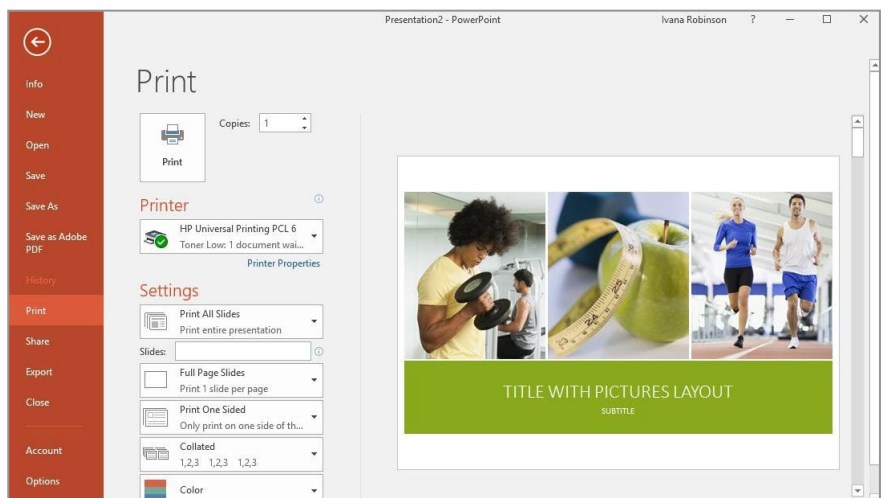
Presentation2 - PowerPoint

Ivana Robinson ? — ☐ ✕

Info

New

Open

Save

Save As

Save as Adobe PDF

History

Print

Share

Export

Close

Account

Options

Print

Print

Copies: 1

Printer

HP Universal Printing PCL 6
Toner Low: 1 document wai...

Printer Properties

Settings

Print All Slides
Print entire presentation

Slides:

Full Page Slides
Print 1 slide per page

Print One Sided
Only print on one side of th...

Collated
1,2,3 1,2,3 1,2,3

Color

TITLE WITH PICTURES LAYOUT

SUBTITLE